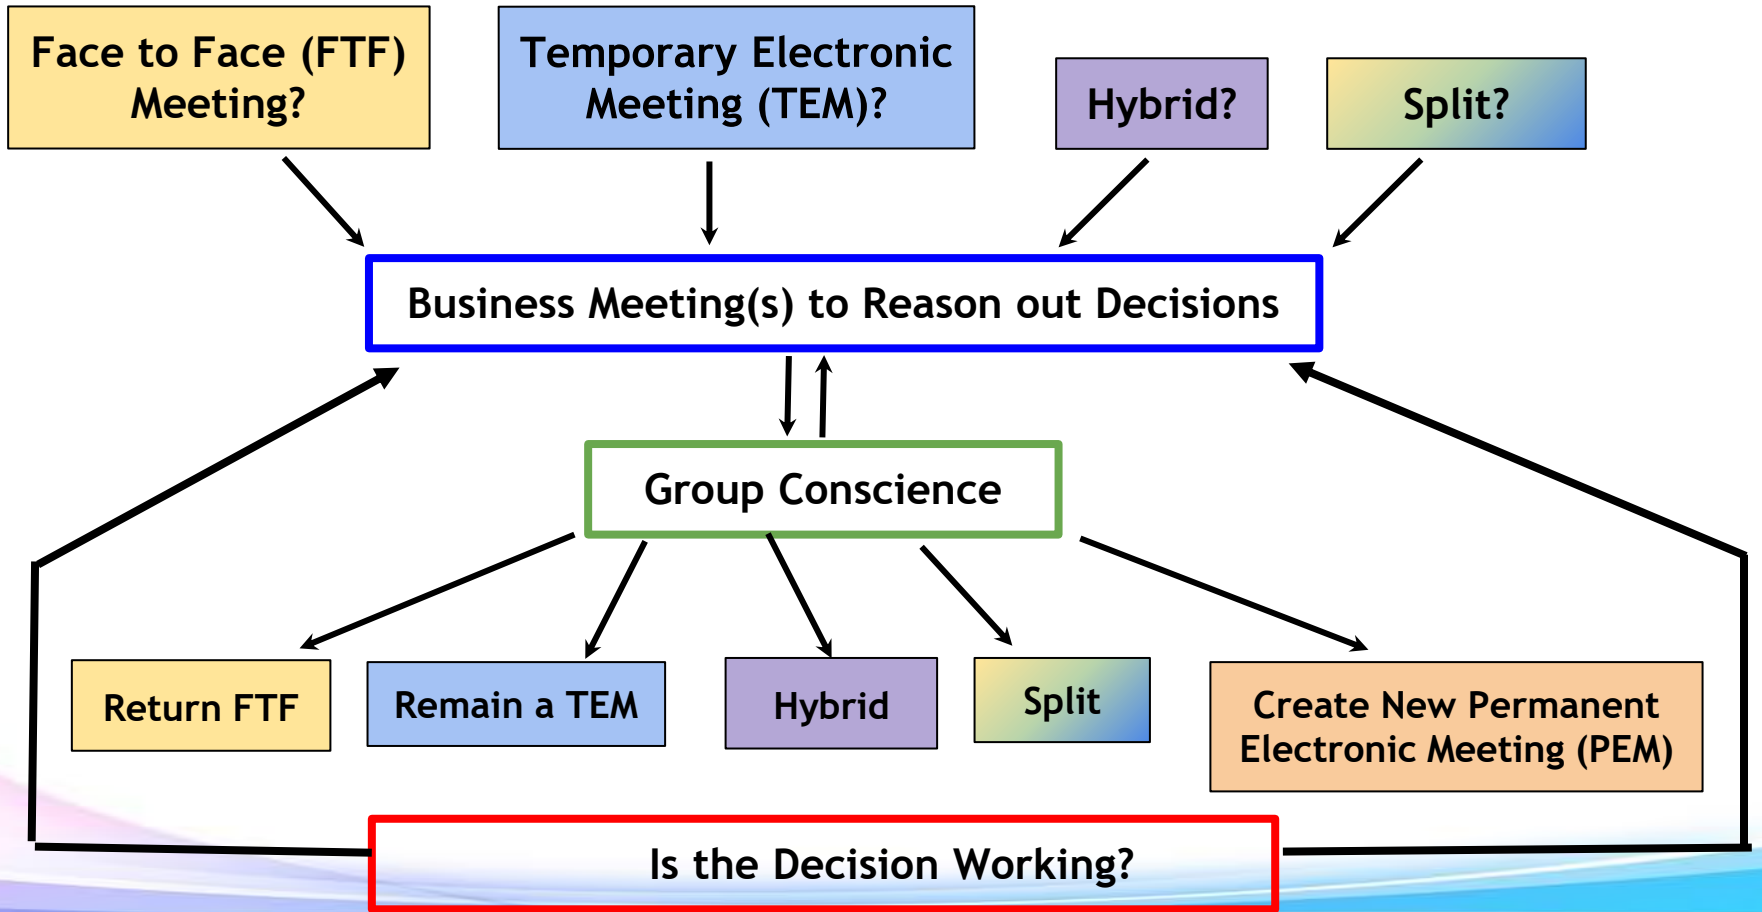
Face to Face (FTF) Meeting?

Temporary Electronic Meeting (TEM)?

Hybrid?

Split?

Business Meeting(s) to Reason out Decisions

Group Conscience

Return FTF

Remain a TEM

Hybrid

Split

Create New Permanent Electronic Meeting (PEM)

Is the Decision Working?